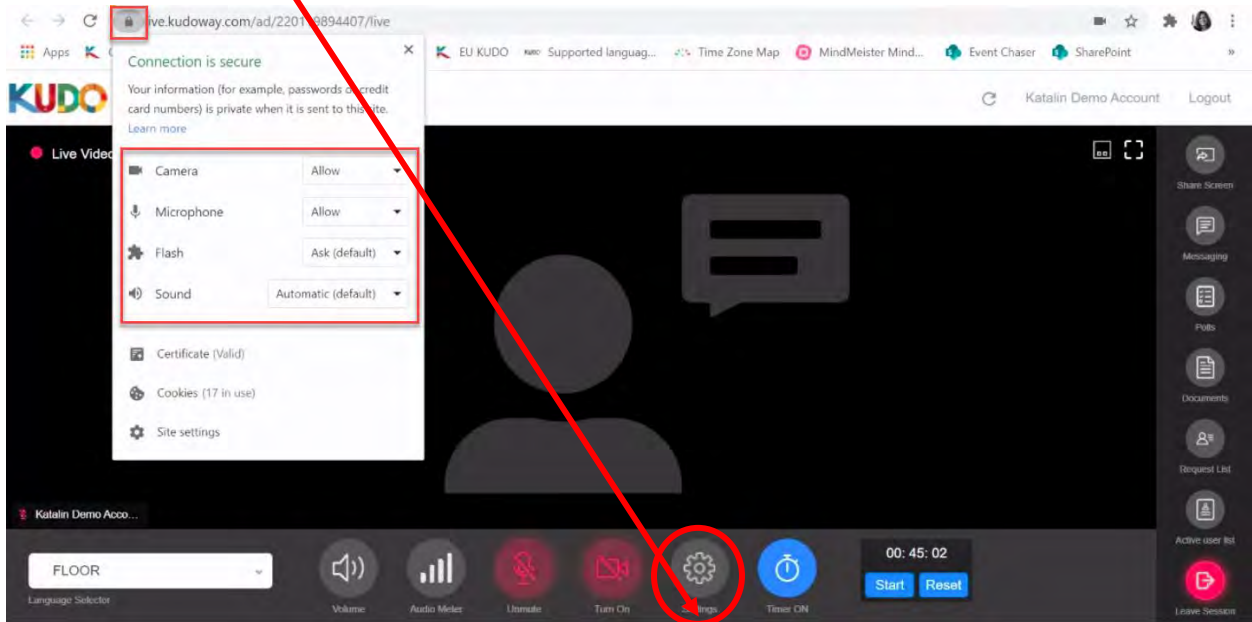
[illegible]ive.kudoway.com/ad/2201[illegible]9894407/live

Apps K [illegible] K EU KUDO Supported languag... Time Zone Map MindMeister Mind... Event Chaser SharePoint »

KUDO

Katalin Demo Account Logout

Connection is secure

Your information (for example, passwords or credit card numbers) is private when it is sent to this site. Learn more

Camera Allow
Microphone Allow
Flash Ask (default)
Sound Automatic (default)

Certificate (Valid)
Cookies (17 in use)
Site settings

Live Video

Share Screen
Messaging
Polls
Documents
Request List
Active user list
Leave Session

Katalin Demo Acco...

FLOOR
Language Selector

Volume
Audio Meter
Unmute
Turn On
Settings
Timer ON

00: 45: 02
Start Reset